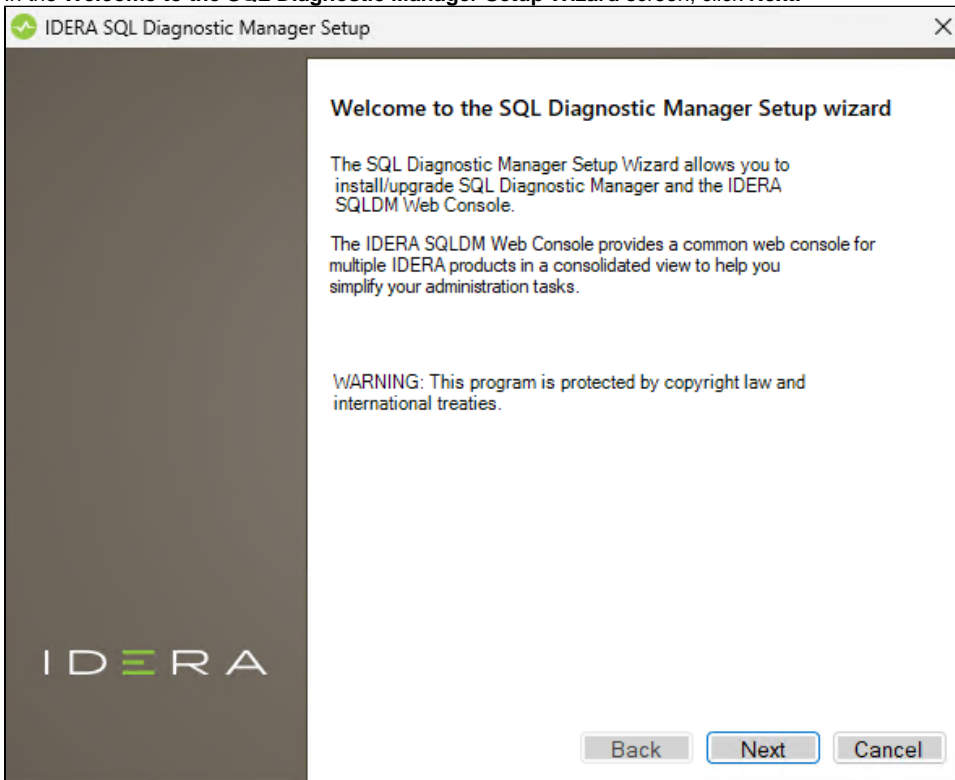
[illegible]

IDERA SQL Diagnostic Manager Setup

×

Welcome to the SQL Diagnostic Manager Setup wizard

The SQL Diagnostic Manager Setup Wizard allows you to install/upgrade SQL Diagnostic Manager and the IDERA SQLDM Web Console.

The IDERA SQLDM Web Console provides a common web console for multiple IDERA products in a consolidated view to help you simplify your administration tasks.

WARNING: This program is protected by copyright law and international treaties.

IDERA

Back

Next

Cancel